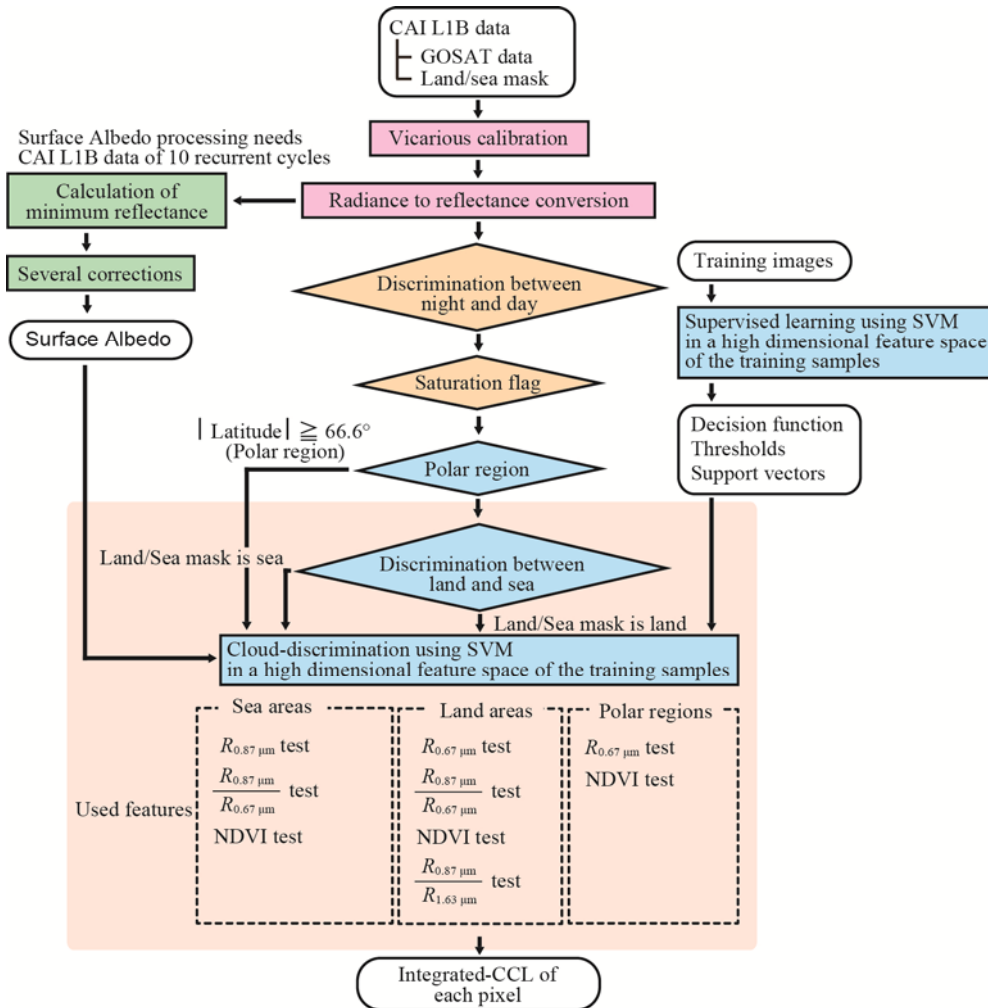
CAI L1B data
GOSAT data
Land/sea mask

Vicarious calibration

Surface Albedo processing needs CAI L1B data of 10 recurrent cycles

Calculation of minimum reflectance

Radiance to reflectance conversion

Several corrections

Surface Albedo

Discrimination between night and day

Training images

Supervised learning using SVM in a high dimensional feature space of the training samples

Saturation flag

Decision function
Thresholds
Support vectors

| Latitude | $\geqq$ 66.6°
(Polar region)

Polar region

Land/Sea mask is sea

Discrimination between land and sea

Land/Sea mask is land

Cloud-discrimination using SVM in a high dimensional feature space of the training samples

Sea areas
$R_{0.87\,\mu m}$ test
$\frac{R_{0.87\,\mu m}}{R_{0.67\,\mu m}}$ test
NDVI test

Used features

Land areas
$R_{0.67\,\mu m}$ test
$\frac{R_{0.87\,\mu m}}{R_{0.67\,\mu m}}$ test
NDVI test
$\frac{R_{0.87\,\mu m}}{R_{1.63\,\mu m}}$ test

Polar regions
$R_{0.67\,\mu m}$ test
NDVI test

Integrated-CCL of each pixel